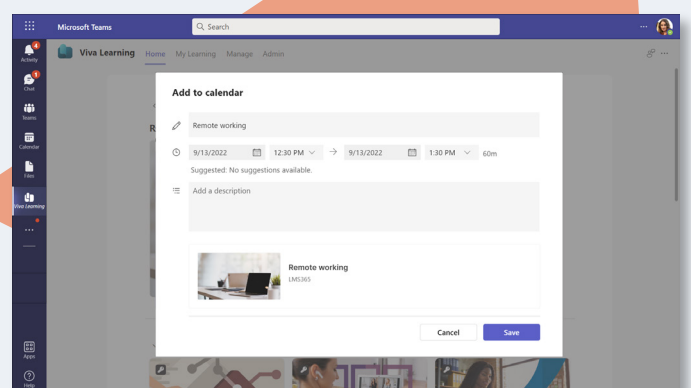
Microsoft Teams

Search

Activity
Chat
Teams
Calendar
Files
Viva Learning
Apps
Help

4
1

Viva Learning Home My Learning Manage Admin

R

Add to calendar

Remote working

9/13/2022 12:30 PM → 9/13/2022 1:30 PM 60m

Suggested: No suggestions available.

Add a description

Remote working
LMS365

Cancel Save